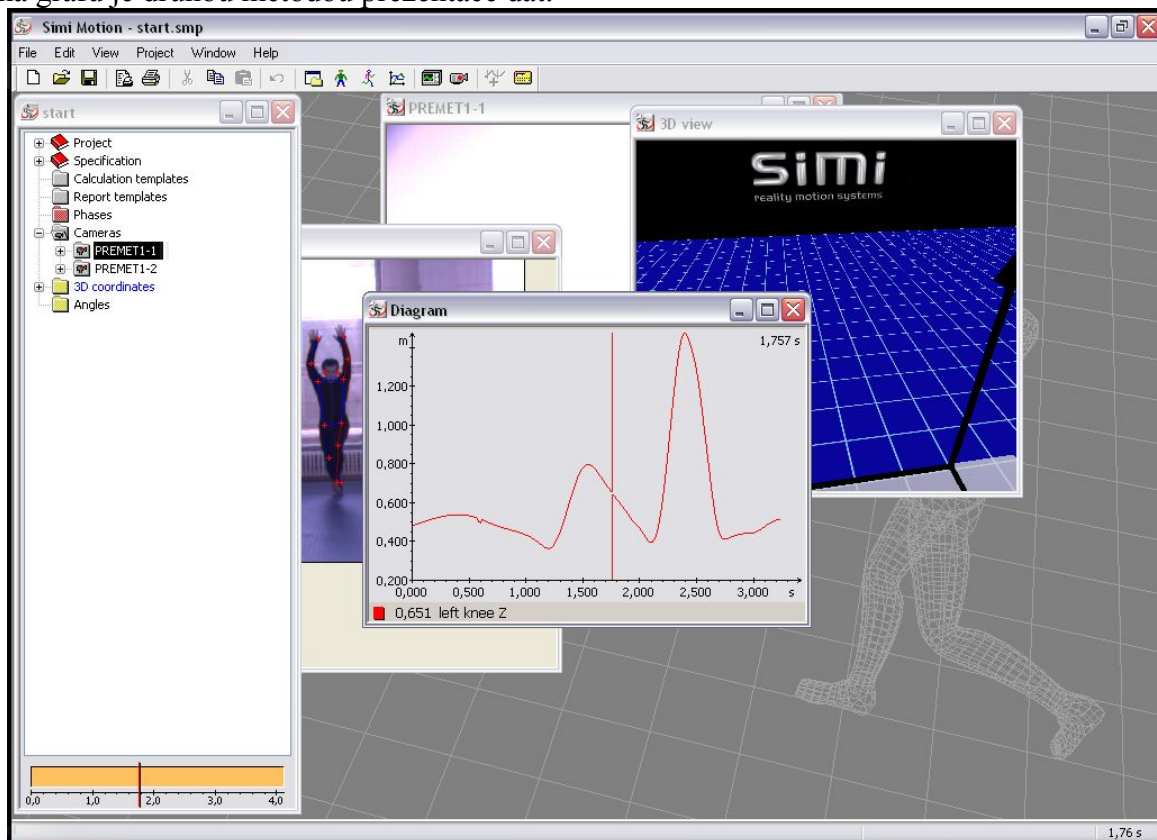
na grafu je drugom metodom prezentace dat.

Simi Motion - start.smp

File Edit View Project Window Help

start

Project
Specification
Calculation templates
Report templates
Phases
Cameras
PREMET1-1
PREMET1-2
3D coordinates
Angles

0,0 1,0 2,0 3,0 4,0

PREMET1-1

3D view

SIMI
reality motion systems

Diagram

m
1,757 s
1,200
1,000
0,800
0,600
0,400
0,200
0,000 0,500 1,000 1,500 2,000 2,500 3,000 s

0,651 left knee Z

1,76 s